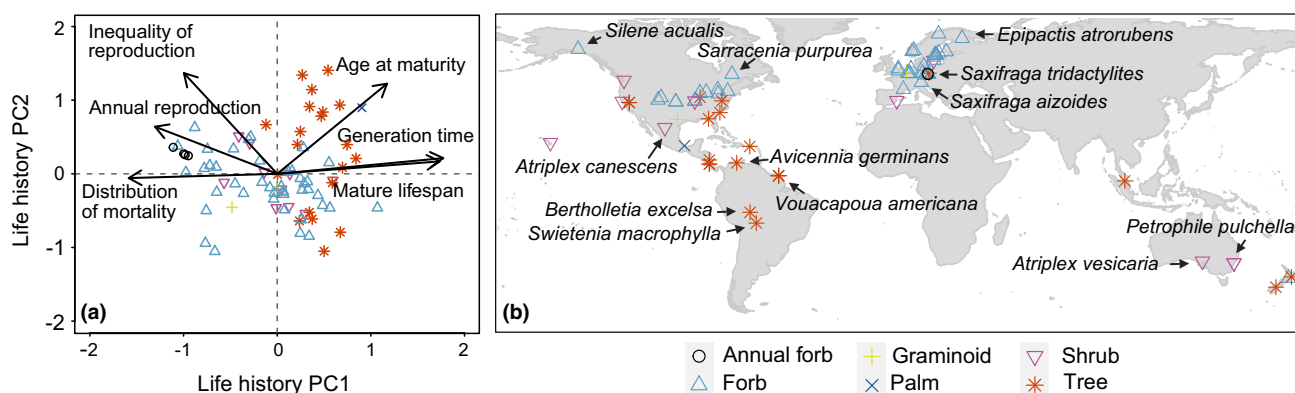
Life history PC2

2
1
0
-1
-2

Inequality of reproduction
Age at maturity
Annual reproduction
Generation time
Distribution of mortality
Mature lifespan

(a)

-2 -1 0 1 2
Life history PC1

(b)

Silene acualis
Sarracenia purpurea
Epipactis atrorubens
Saxifraga tridactylites
Saxifraga aizoides
Atriplex canescens
Avicennia germinans
Vouacapoua americana
Bertholletia excelsa
Swietenia macrophylla
Petrophile pulchella
Atriplex vesicaria

Annual forb
Forb
Graminoid
Palm
Shrub
Tree